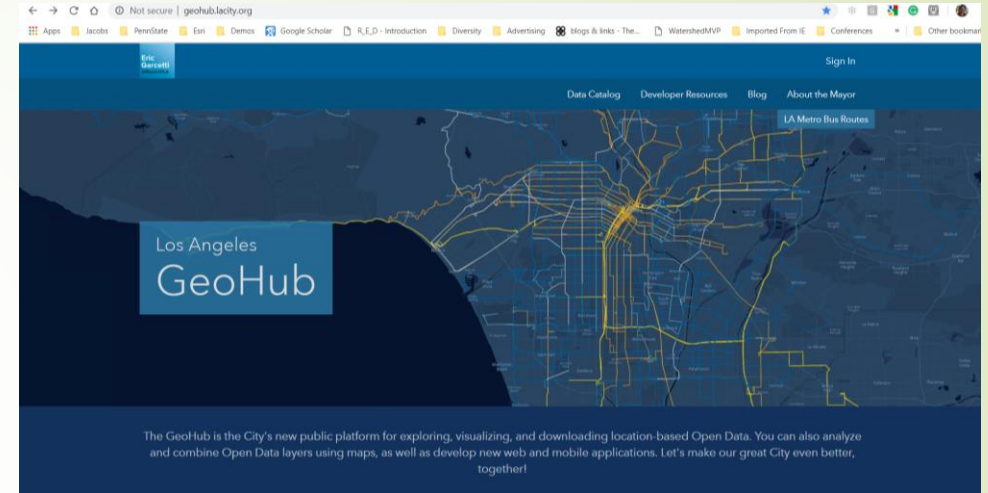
Not secure | geohub.lacity.org

Apps Jacobs PennState Esri Demos Google Scholar R_E_D - Introduction Diversity Advertising blogs & links - The... WatershedMVP Imported From IE Conferences » Other bookmar

Eric Garcetti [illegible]

Sign In

Data Catalog Developer Resources Blog About the Mayor

LA Metro Bus Routes

Los Angeles
GeoHub

The GeoHub is the City's new public platform for exploring, visualizing, and downloading location-based Open Data. You can also analyze and combine Open Data layers using maps, as well as develop new web and mobile applications. Let's make our great City even better, together!